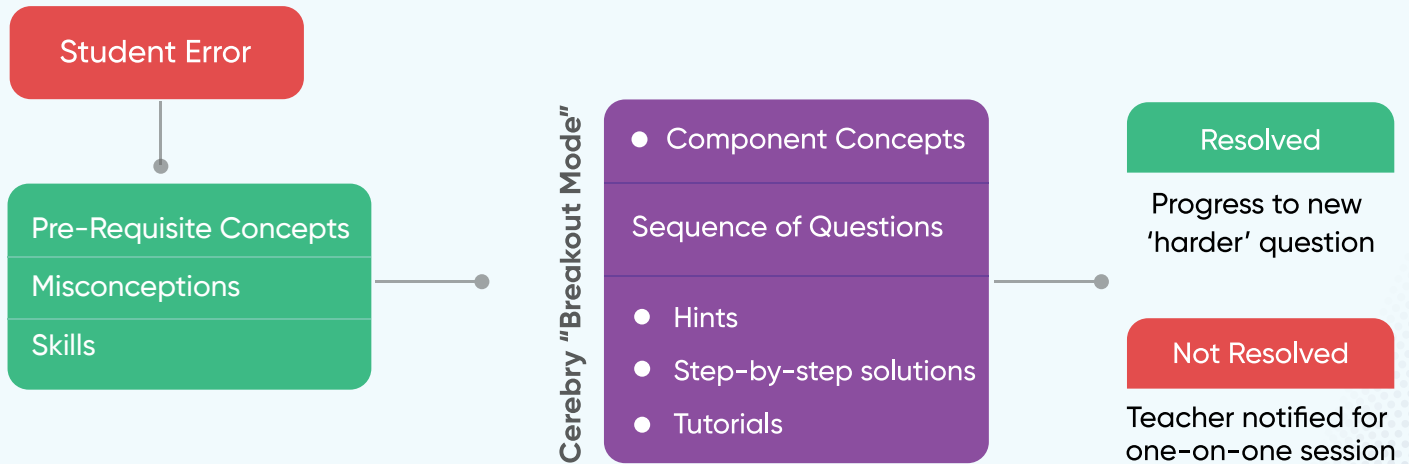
Student Error

Pre-Requisite Concepts

Misconceptions

Skills

Cerebry "Breakout Mode"

Component Concepts

Sequence of Questions

Hints

Step-by-step solutions

Tutorials

Resolved

Progress to new 'harder' question

Not Resolved

Teacher notified for one-on-one session